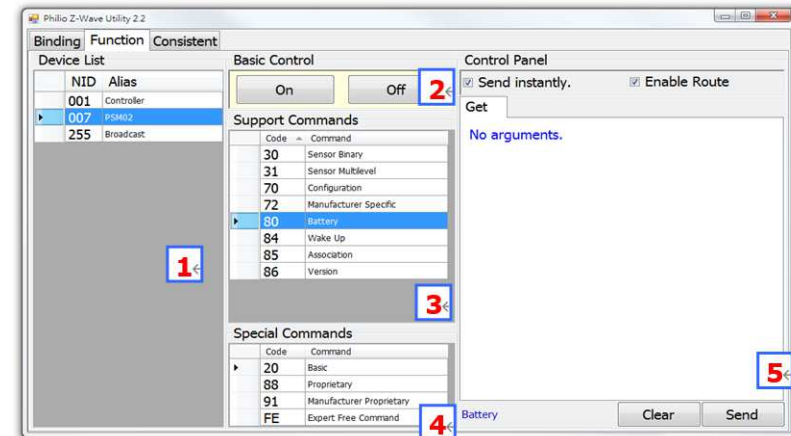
Philio Z-Wave Utility 2.2

Binding Function Consistent

Device List

| NID | Alias |
|---|---|
| 001 | Controller |
| 007 | PSM02 |
| 255 | Broadcast |

1

Basic Control

On Off

2

Support Commands

| Code | Command |
|---|---|
| 30 | Sensor Binary |
| 31 | Sensor Multilevel |
| 70 | Configuration |
| 72 | Manufacturer Specific |
| 80 | Battery |
| 84 | Wake Up |
| 85 | Association |
| 86 | Version |

3

Special Commands

| Code | Command |
|---|---|
| 20 | Basic |
| 88 | Proprietary |
| 91 | Manufacturer Proprietary |
| FE | Expert Free Command |

4

Control Panel

Send instantly. Enable Route

Get

No arguments.

5

Battery

Clear Send